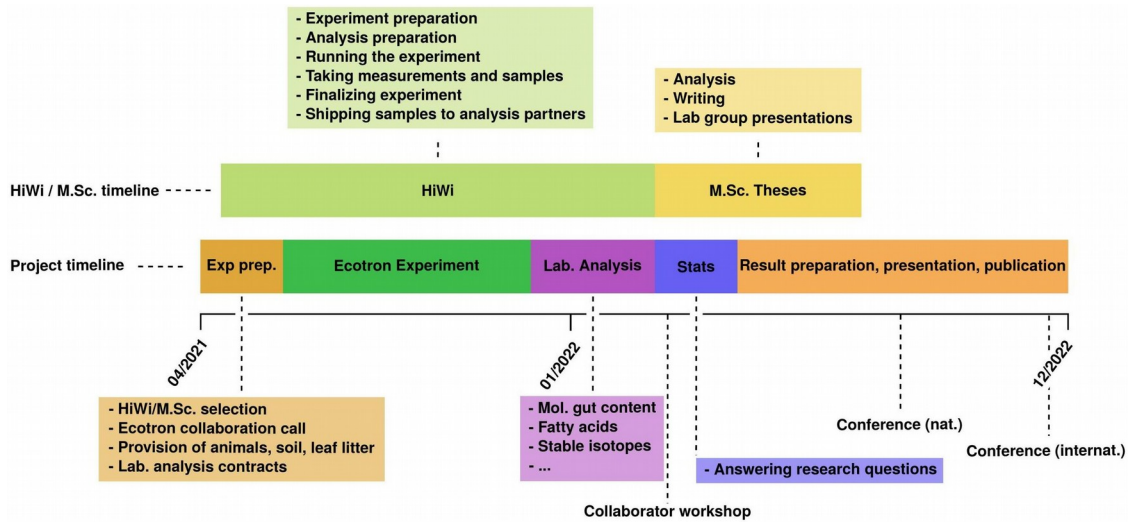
- Experiment preparation
- Analysis preparation
- Running the experiment
- Taking measurements and samples
- Finalizing experiment
- Shipping samples to analysis partners

- Analysis
- Writing
- Lab group presentations

HiWi / M.Sc. timeline

HiWi

M.Sc. Theses

Project timeline

Exp prep.

Ecotron Experiment

Lab. Analysis

Stats

Result preparation, presentation, publication

04/2021

01/2022

12/2022

- HiWi/M.Sc. selection
- Ecotron collaboration call
- Provision of animals, soil, leaf litter
- Lab. analysis contracts

- Mol. gut content
- Fatty acids
- Stable isotopes
- ...

Collaborator workshop

- Answering research questions

Conference (nat.)

Conference (internat.)